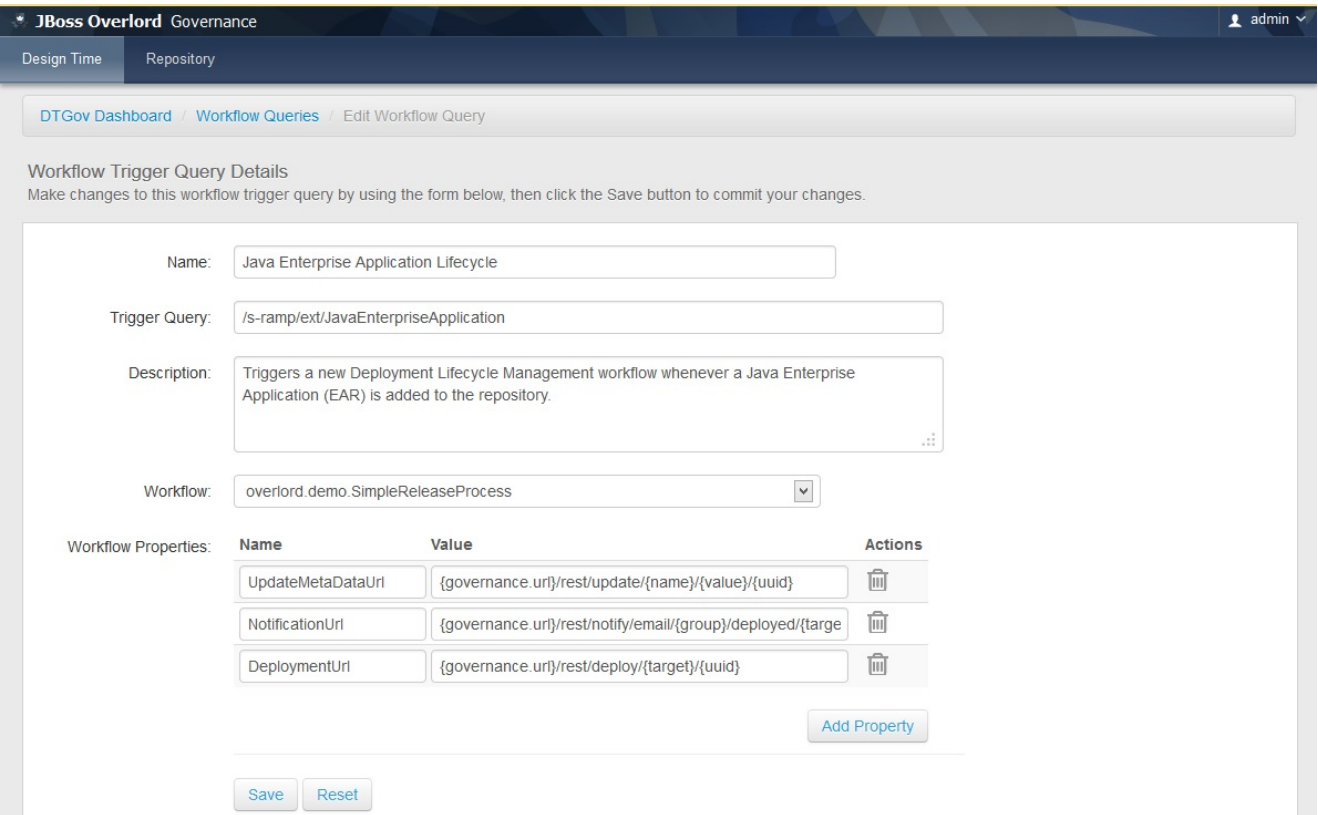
JBoss Overlord Governance

admin

Design Time Repository

DTGov Dashboard / Workflow Queries / Edit Workflow Query

Workflow Trigger Query Details
Make changes to this workflow trigger query by using the form below, then click the Save button to commit your changes.

Name: Java Enterprise Application Lifecycle

Trigger Query: /s-ramp/ext/JavaEnterpriseApplication

Description: Triggers a new Deployment Lifecycle Management workflow whenever a Java Enterprise Application (EAR) is added to the repository.

Workflow: overlord.demo.SimpleReleaseProcess

Workflow Properties:

| Name | Value | Actions |
|---|---|---|
| UpdateMetaDataUrl | {governance.url}/rest/update/{name}/{value}/{uuid} | |
| NotificationUrl | {governance.url}/rest/notify/email/{group}/deployed/{targe | |
| DeploymentUrl | {governance.url}/rest/deploy/{target}/{uuid} | |

Add Property

Save Reset